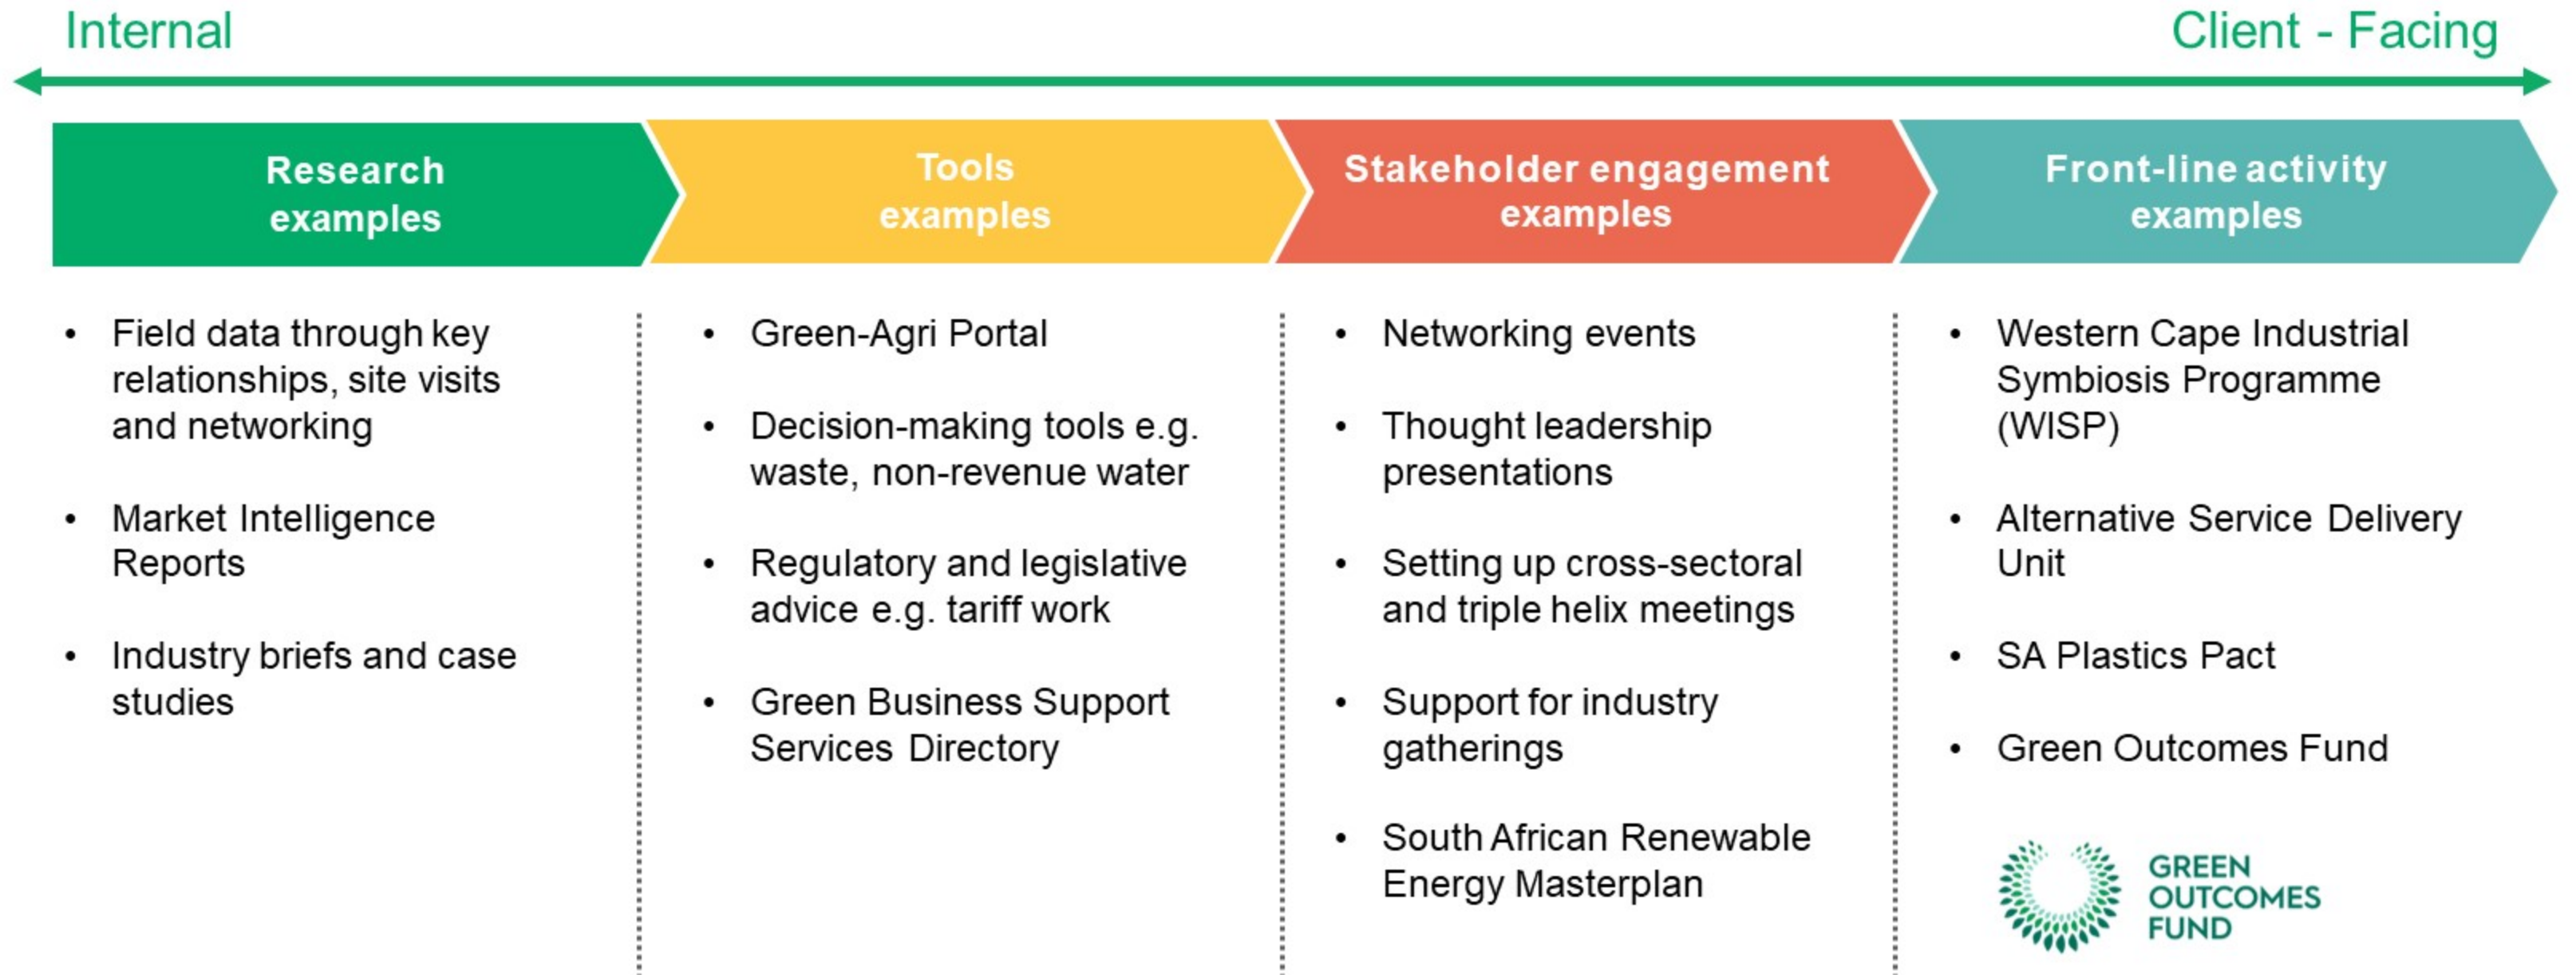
Internal

Client - Facing

Research examples

Tools examples

Stakeholder engagement examples

Front-line activity examples

- Field data through key relationships, site visits and networking
- Market Intelligence Reports
- Industry briefs and case studies

- Green-Agri Portal
- Decision-making tools e.g. waste, non-revenue water
- Regulatory and legislative advice e.g. tariff work
- Green Business Support Services Directory

- Networking events
- Thought leadership presentations
- Setting up cross-sectoral and triple helix meetings
- Support for industry gatherings
- South African Renewable Energy Masterplan

- Western Cape Industrial Symbiosis Programme (WISP)
- Alternative Service Delivery Unit
- SA Plastics Pact
- Green Outcomes Fund

GREEN OUTCOMES FUND